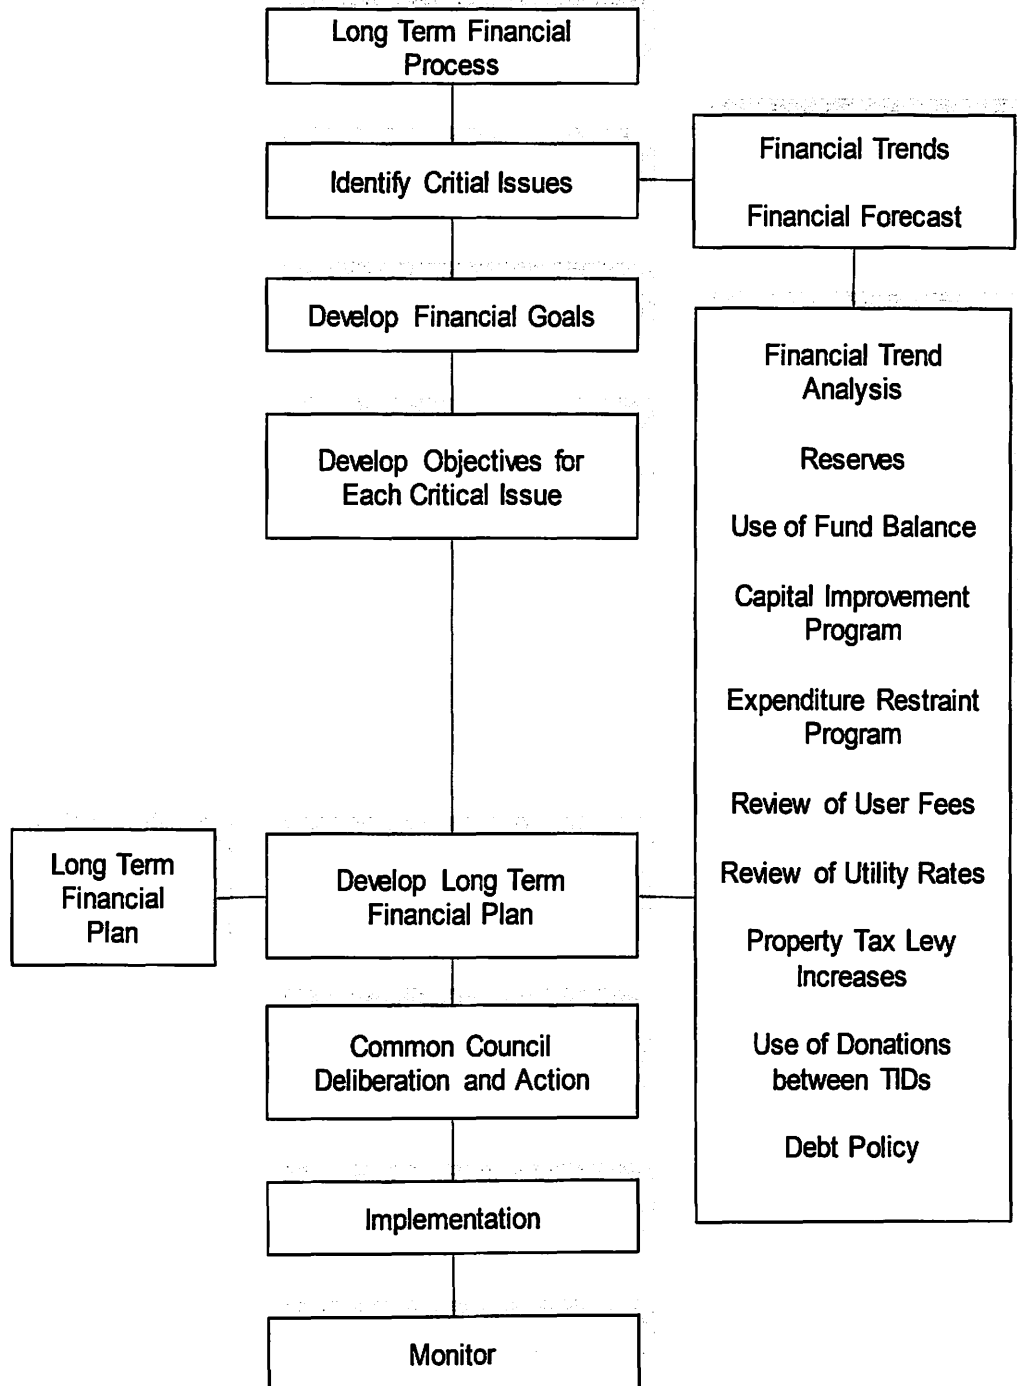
Long Term Financial Process

Identify Critial Issues

Financial Trends

Financial Forecast

Develop Financial Goals

Develop Objectives for Each Critical Issue

Financial Trend Analysis

Reserves

Use of Fund Balance

Capital Improvement Program

Expenditure Restraint Program

Review of User Fees

Review of Utility Rates

Property Tax Levy Increases

Use of Donations between TIDs

Debt Policy

Long Term Financial Plan

Develop Long Term Financial Plan

Common Council Deliberation and Action

Implementation

Monitor